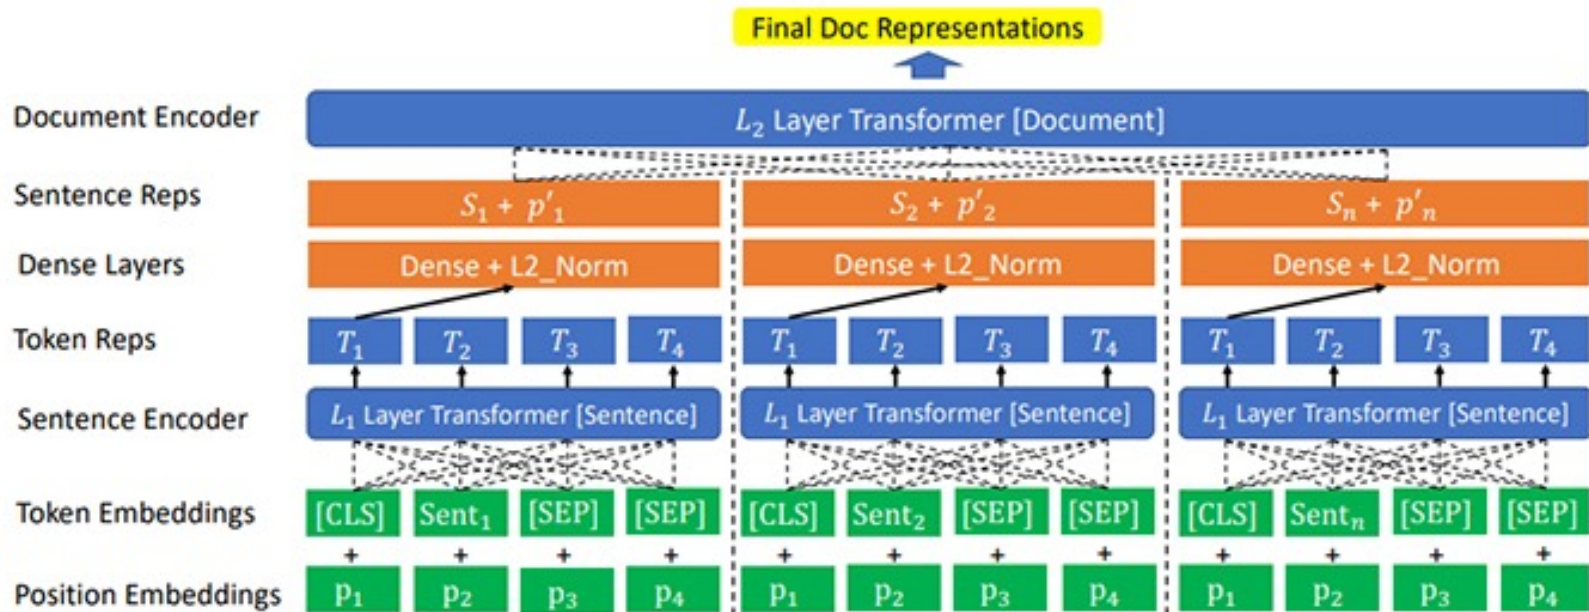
Final Doc Representations

Document Encoder

$L_2$ Layer Transformer [Document]

Sentence Reps

$S_1 + p'_1$

$S_2 + p'_2$

$S_n + p'_n$

Dense Layers

Dense + L2_Norm

Dense + L2_Norm

Dense + L2_Norm

Token Reps

$T_1$ $T_2$ $T_3$ $T_4$

$T_1$ $T_2$ $T_3$ $T_4$

$T_1$ $T_2$ $T_3$ $T_4$

Sentence Encoder

$L_1$ Layer Transformer [Sentence]

$L_1$ Layer Transformer [Sentence]

$L_1$ Layer Transformer [Sentence]

Token Embeddings

[CLS] $\text{Sent}_1$ [SEP] [SEP]

[CLS] $\text{Sent}_2$ [SEP] [SEP]

[CLS] $\text{Sent}_n$ [SEP] [SEP]

+ + + +

+ + + +

+ + + +

Position Embeddings

$p_1$ $p_2$ $p_3$ $p_4$

$p_1$ $p_2$ $p_3$ $p_4$

$p_1$ $p_2$ $p_3$ $p_4$